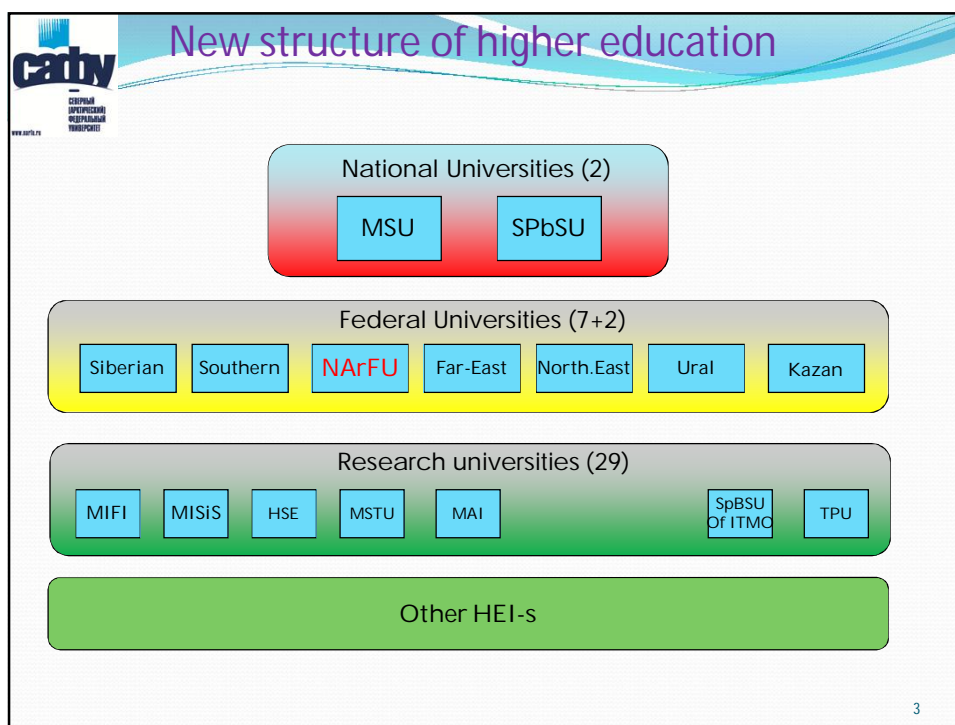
САФУ
СЕВЕРНЫЙ (АРКТИЧЕСКИЙ) ФЕДЕРАЛЬНЫЙ УНИВЕРСИТЕТ
www.narfu.ru

New structure of higher education

National Universities (2)

MSU

SPbSU

Federal Universities (7+2)

Siberian

Southern

NArFU

Far-East

North.East

Ural

Kazan

Research universities (29)

MIFI

MISiS

HSE

MSTU

MAI

SpBSU Of ITMO

TPU

Other HEI-s

3